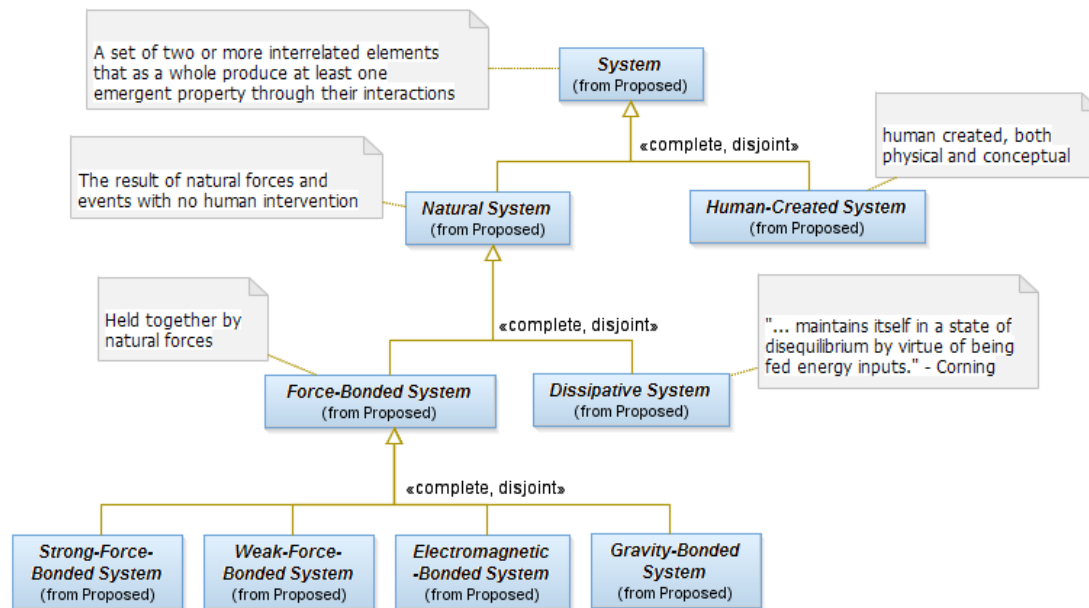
A set of two or more interrelated elements that as a whole produce at least one emergent property through their interactions

System
(from Proposed)

«complete, disjoint»

human created, both physical and conceptual

The result of natural forces and events with no human intervention

Natural System
(from Proposed)

Human-Created System
(from Proposed)

Held together by natural forces

«complete, disjoint»

"... maintains itself in a state of disequilibrium by virtue of being fed energy inputs." - Corning

Force-Bonded System
(from Proposed)

Dissipative System
(from Proposed)

«complete, disjoint»

Strong-Force-Bonded System
(from Proposed)

Weak-Force-Bonded System
(from Proposed)

Electromagnetic-Bonded System
(from Proposed)

Gravity-Bonded System
(from Proposed)